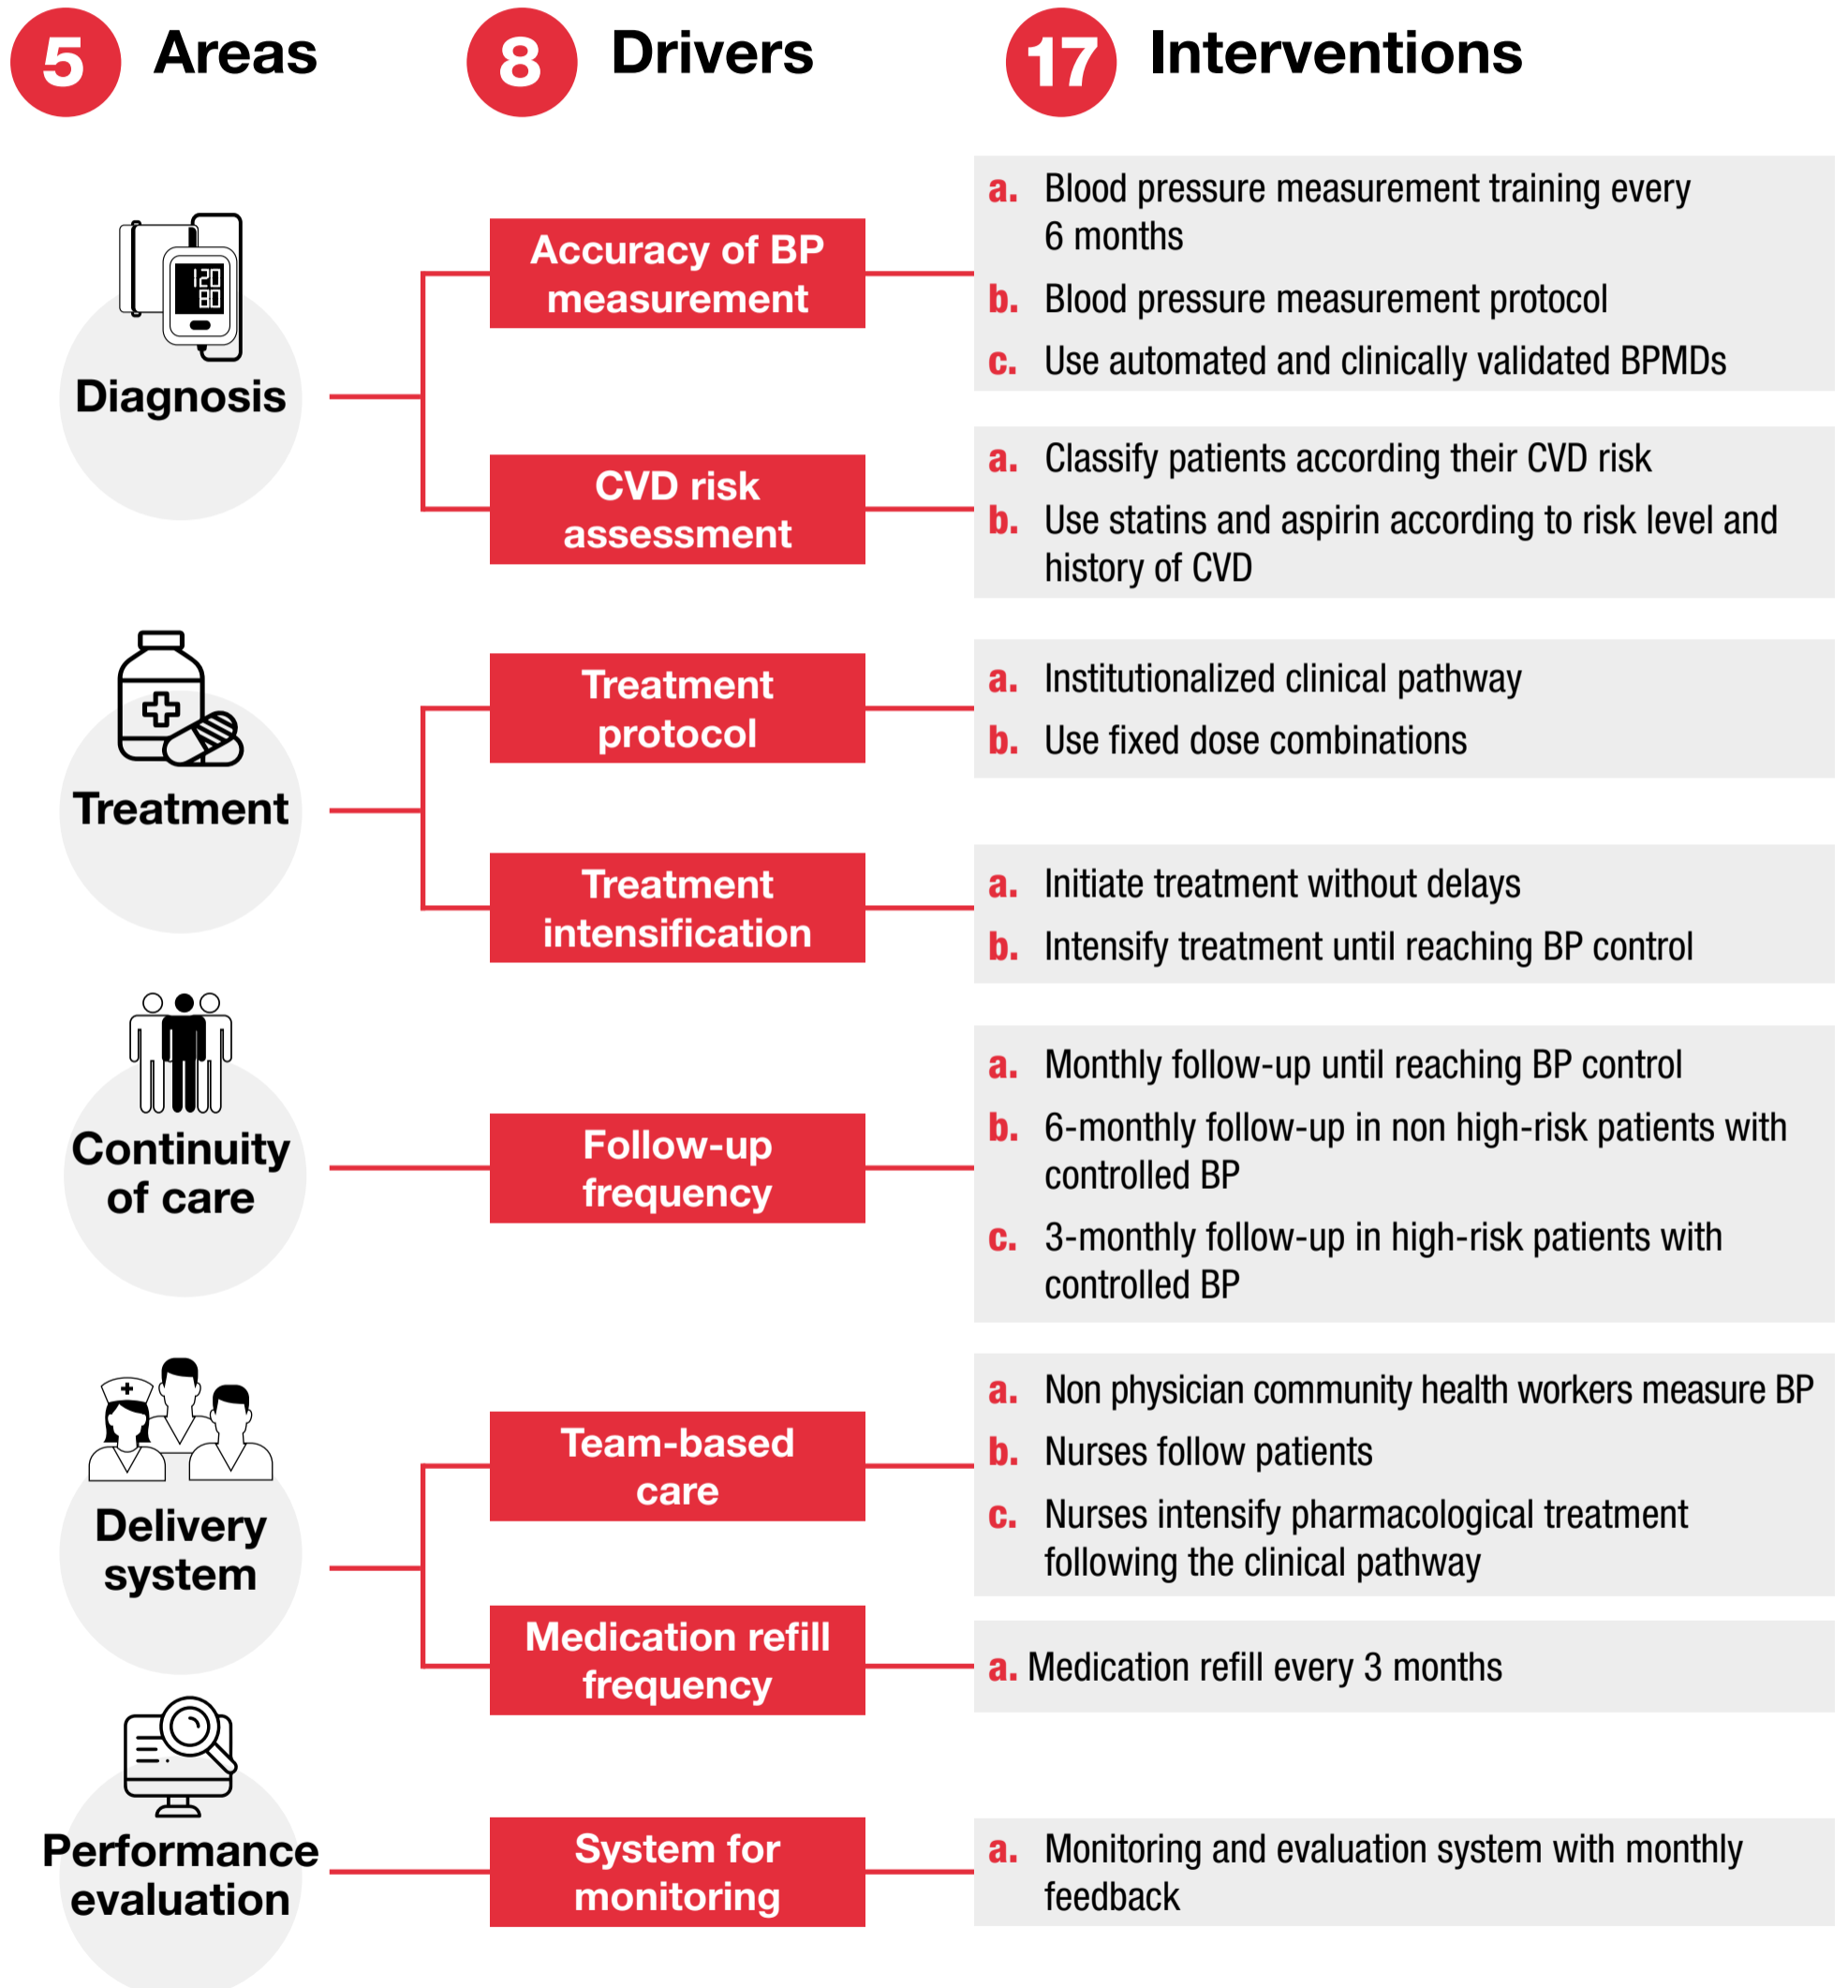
5 Areas

8 Drivers

17 Interventions

120
80

Diagnosis

Accuracy of BP measurement

a. Blood pressure measurement training every 6 months
b. Blood pressure measurement protocol
c. Use automated and clinically validated BPMDs

CVD risk assessment

a. Classify patients according their CVD risk
b. Use statins and aspirin according to risk level and history of CVD

Treatment

Treatment protocol

a. Institutionalized clinical pathway
b. Use fixed dose combinations

Treatment intensification

a. Initiate treatment without delays
b. Intensify treatment until reaching BP control

Continuity of care

Follow-up frequency

a. Monthly follow-up until reaching BP control
b. 6-monthly follow-up in non high-risk patients with controlled BP
c. 3-monthly follow-up in high-risk patients with controlled BP

Delivery system

Team-based care

a. Non physician community health workers measure BP
b. Nurses follow patients
c. Nurses intensify pharmacological treatment following the clinical pathway

Medication refill frequency

a. Medication refill every 3 months

Performance evaluation

System for monitoring

a. Monitoring and evaluation system with monthly feedback